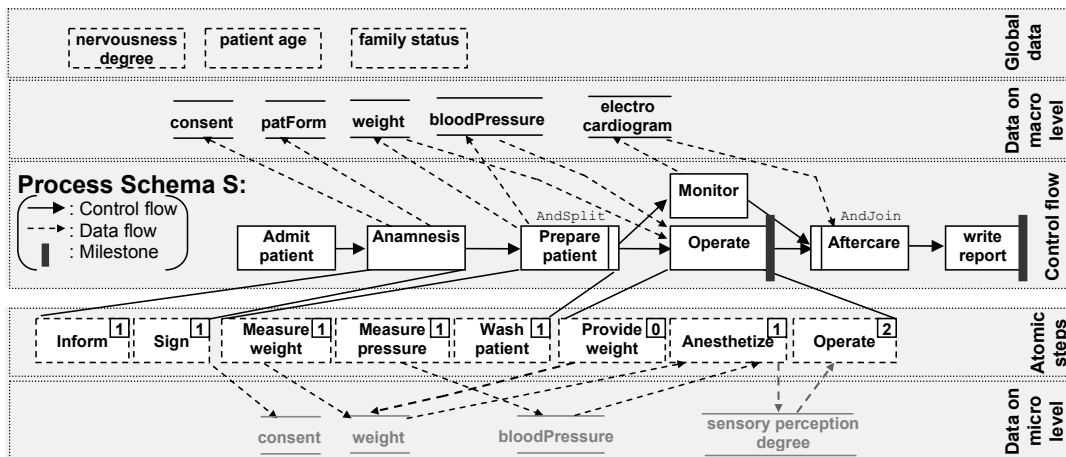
nervousness degree
patient age
family status
Global data

consent
patForm
weight
bloodPressure
electro cardiogram
Data on macro level

Process Schema S:
: Control flow
: Data flow
: Milestone

Monitor
AndSplit
AndJoin
Admit patient
Anamnesis
Prepare patient
Operate
Aftercare
write report
Control flow

Inform 1
Sign 1
Measure weight 1
Measure pressure 1
Wash patient 1
Provide weight 0
Anesthetize 1
Operate 2
Atomic steps

consent
weight
bloodPressure
sensory perception degree
Data on micro level